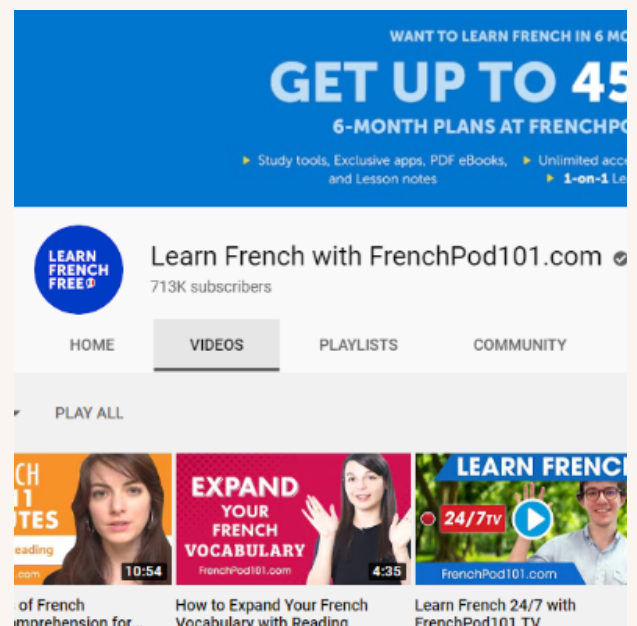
WANT TO LEARN FRENCH IN 6 MO

GET UP TO 45

6-MONTH PLANS AT FRENCHPO

▸ Study tools, Exclusive apps, PDF eBooks, and Lesson notes ▸ Unlimited acc ▸ 1-on-1 Le

LEARN FRENCH FREE

Learn French with FrenchPod101.com

713K subscribers

HOME VIDEOS PLAYLISTS COMMUNITY

PLAY ALL

CH 1 TES eading .com

10:54

of French mprehension for

EXPAND YOUR FRENCH VOCABULARY FrenchPod101.com

4:35

How to Expand Your French Vocabulary with Reading

LEARN FRENCH 24/7TV FrenchPod101.com

Learn French 24/7 with FrenchPod101 TV